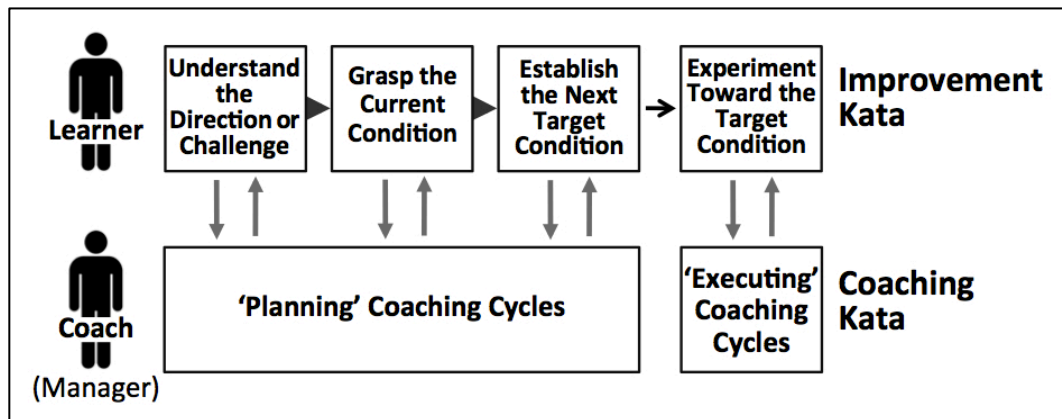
Learner

Understand the Direction or Challenge

Grasp the Current Condition

Establish the Next Target Condition

Experiment Toward the Target Condition

Improvement Kata

Coach

(Manager)

'Planning' Coaching Cycles

'Executing' Coaching Cycles

Coaching Kata